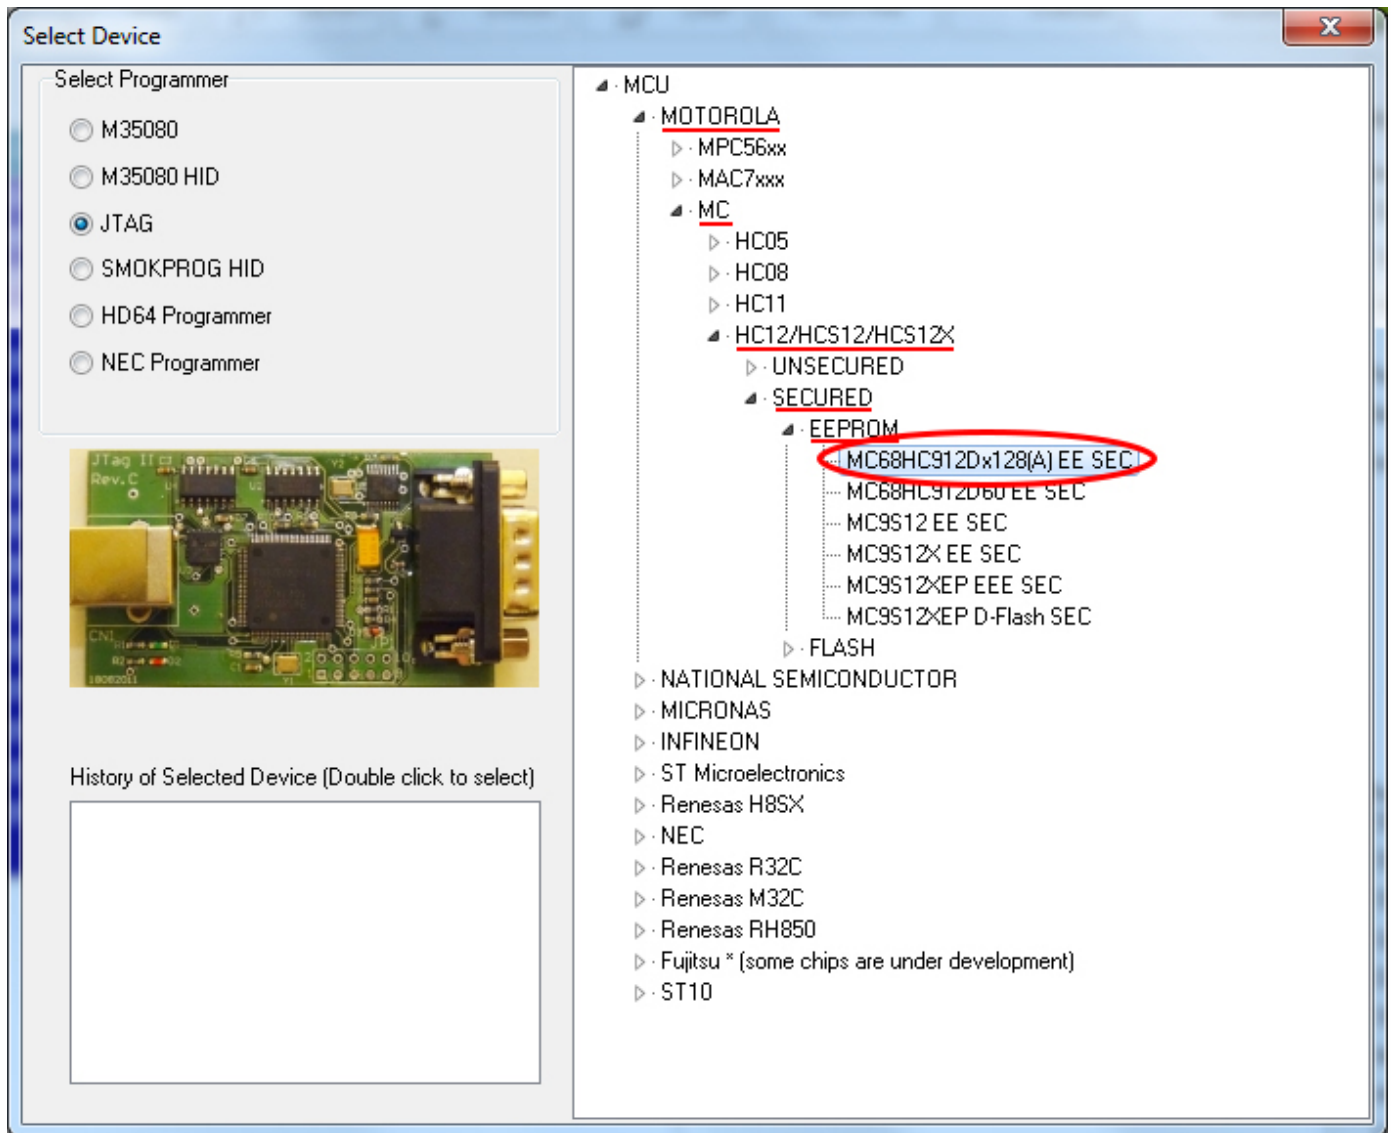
Select Device

Select Programmer

M35080

M35080 HID

JTAG

SMOKPROG HID

HD64 Programmer

NEC Programmer

JTag II
Rev.C

CN1

History of Selected Device (Double click to select)

MCU
MOTOROLA
MPC56xx
MAC7xxx
MC
HC05
HC08
HC11
HC12/HCS12/HCS12X
UNSECURED
SECURED
EEPROM
MC68HC912Dx128(A) EE SEC
MC68HC912D60 EE SEC
MC9S12 EE SEC
MC9S12X EE SEC
MC9S12XEP EEE SEC
MC9S12XEP D-Flash SEC
FLASH
NATIONAL SEMICONDUCTOR
MICRONAS
INFINEON
ST Microelectronics
Renesas H8SX
NEC
Renesas R32C
Renesas M32C
Renesas RH850
Fujitsu * (some chips are under development)
ST10